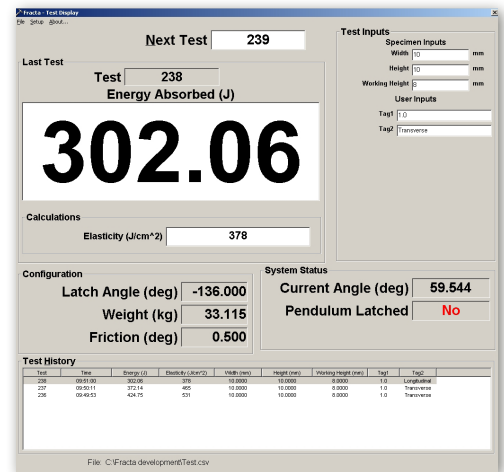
Fracta - Test Display

File Setup About...

Next Test 239

Last Test

Test 238

Energy Absorbed (J)

302.06

Calculations

Elasticity (J/cm^2) 378

Test Inputs

Specimen Inputs

Width 10 mm

Height 10 mm

Working Height 8 mm

User Inputs

Tag1 1.0

Tag2 Transverse

Configuration

Latch Angle (deg) -136.000

Weight (kg) 33.115

Friction (deg) 0.500

System Status

Current Angle (deg) 59.544

Pendulum Latched No

Test History

| Test | Time | Energy (J) | Elasticity (J/cm^2) | Width (mm) | Height (mm) | Working Height (mm) | Tag1 | Tag2 |
|---|---|---|---|---|---|---|---|---|
| 238 | 09:51:00 | 302.06 | 378 | 10.0000 | 10.0000 | 8.0000 | 1.0 | Longitudinal |
| 237 | 09:50:11 | 372.14 | 465 | 10.0000 | 10.0000 | 8.0000 | 1.0 | Transverse |
| 236 | 09:49:53 | 424.75 | 531 | 10.0000 | 10.0000 | 8.0000 | 1.0 | Transverse |

File: C:\Fracta development\Test.csv